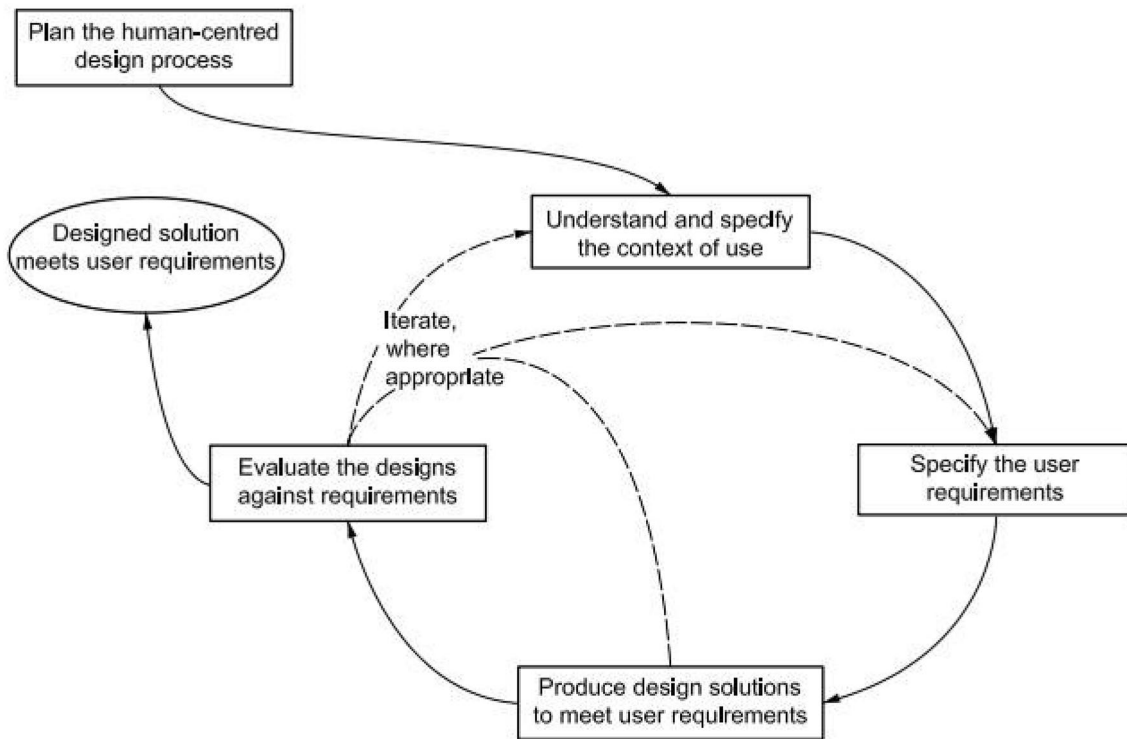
Plan the human-centred design process

Understand and specify the context of use

Designed solution meets user requirements

Iterate, where appropriate

Evaluate the designs against requirements

Specify the user requirements

Produce design solutions to meet user requirements